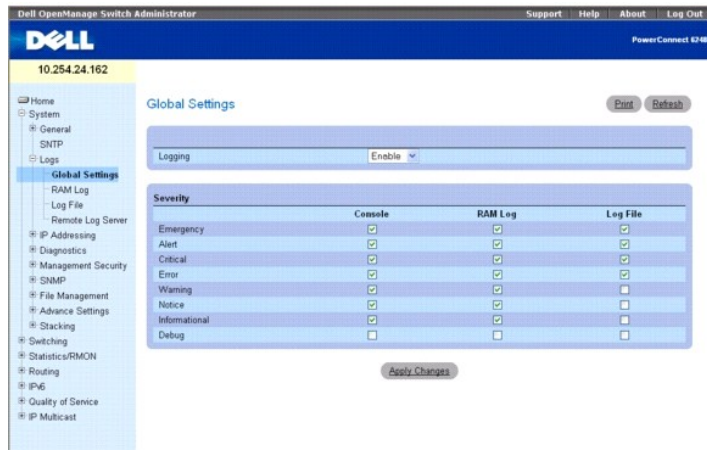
Dell OpenManage Switch Administrator

Support | Help | About | Log Out

DELL

PowerConnect 6248

10.254.24.162

Home
System
General
SNTP
Logs
Global Settings
RAM Log
Log File
Remote Log Server
IP Addressing
Diagnostics
Management Security
SNMP
File Management
Advance Settings
Stacking
Switching
Statistics/RMON
Routing
IPv6
Quality of Service
IP Multicast

Global Settings

Print | Refresh

Logging | Enable

Severity

| | Console | RAM Log | Log File |
|---|---|---|---|
| Emergency | ☑ | ☑ | ☑ |
| Alert | ☑ | ☑ | ☑ |
| Critical | ☑ | ☑ | ☑ |
| Error | ☑ | ☑ | ☑ |
| Warning | ☑ | ☑ | ☐ |
| Notice | ☑ | ☑ | ☐ |
| Informational | ☑ | ☑ | ☐ |
| Debug | ☐ | ☐ | ☐ |

Apply Changes